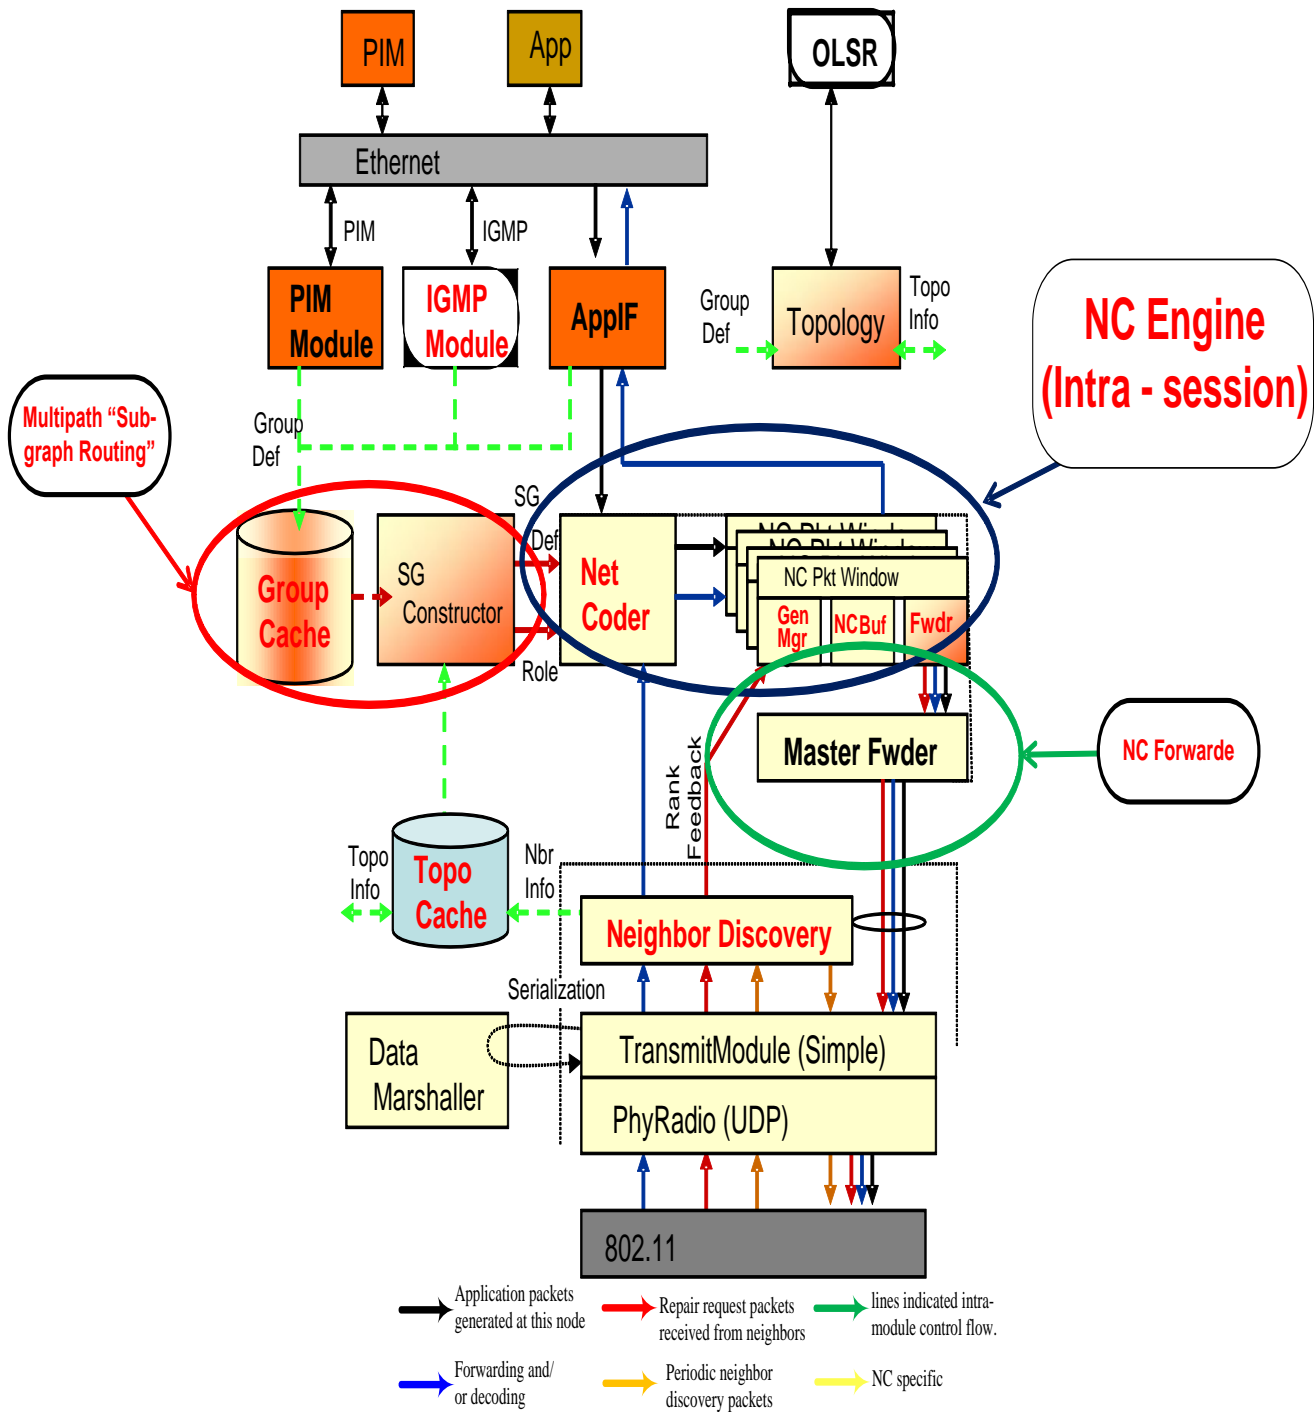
PIM

App

OLSR

Ethernet

PIM

IGMP

PIM Module

IGMP Module

AppIF

Group Def

Topology

Topo Info

NC Engine (Intra - session)

Multipath "Sub-graph Routing"

Group Def

SG Def

Group Cache

SG Constructor

Net Coder

NC Pkt Window

Gen Mgr

NC Buf

Fwdr

Role

Rank Feedback

Master Fwder

NC Forwarde

Topo Info

Topo Cache

Nbr Info

Neighbor Discovery

Serialization

Data Marshaller

TransmitModule (Simple)

PhyRadio (UDP)

802.11

Application packets generated at this node

Repair request packets received from neighbors

lines indicated intra-module control flow.

Forwarding and/ or decoding

Periodic neighbor discovery packets

NC specific